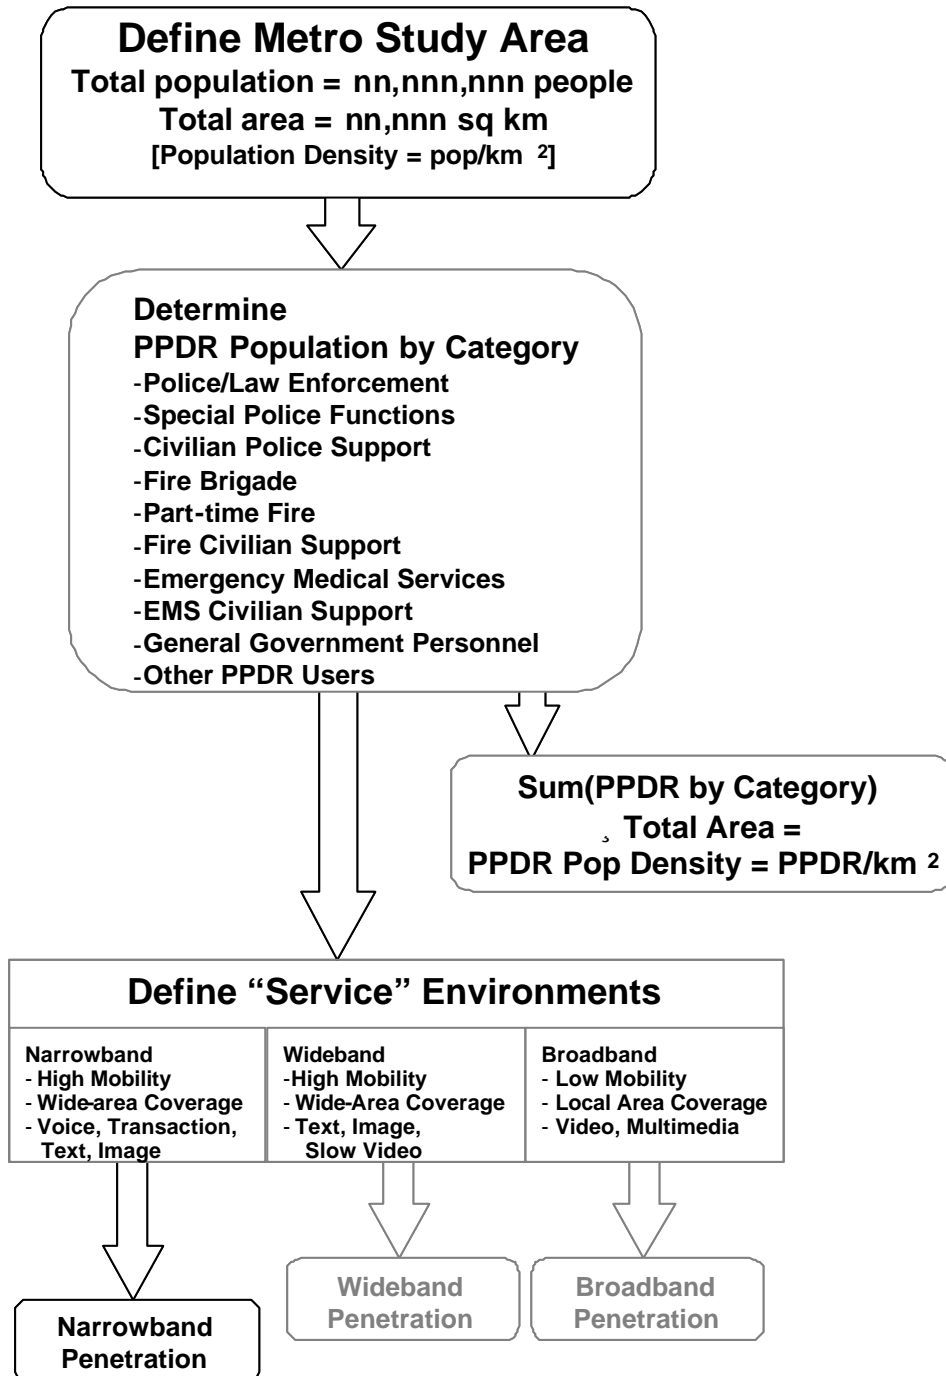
Define Metro Study Area
Total population = nn,nnn,nnn people
Total area = nn,nnn sq km
[Population Density = pop/km $^2$]

Determine
PPDR Population by Category
-Police/Law Enforcement
-Special Police Functions
-Civilian Police Support
-Fire Brigade
-Part-time Fire
-Fire Civilian Support
-Emergency Medical Services
-EMS Civilian Support
-General Government Personnel
-Other PPDR Users

Sum(PPDR by Category)
¸ Total Area =
PPDR Pop Density = PPDR/km $^2$

Define "Service" Environments

| Narrowband - High Mobility - Wide-area Coverage - Voice, Transaction, Text, Image | Wideband -High Mobility - Wide-Area Coverage - Text, Image, Slow Video | Broadband - Low Mobility - Local Area Coverage - Video, Multimedia |
|---|---|---|

Narrowband Penetration

Wideband Penetration

Broadband Penetration